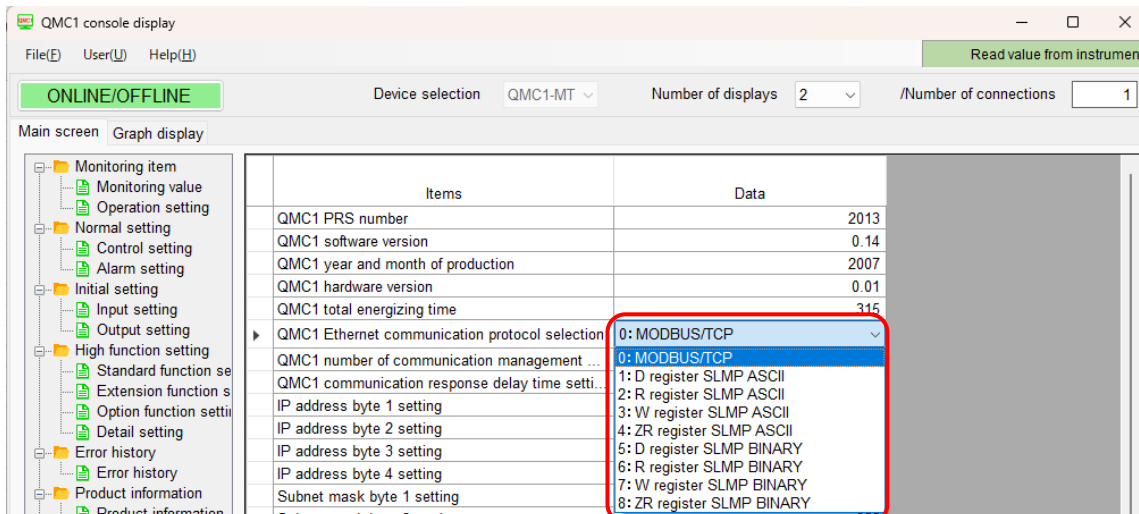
QMC1 console display

File(F) User(U) Help(H)

Read value from instrumen

ONLINE/OFFLINE

Device selection QMC1-MT

Number of displays 2

/Number of connections 1

Main screen Graph display

Monitoring item
Monitoring value
Operation setting
Normal setting
Control setting
Alarm setting
Initial setting
Input setting
Output setting
High function setting
Standard function se
Extension function s
Option function setti
Detail setting
Error history
Error history
Product information
Product information

| Items | Data |
|---|---|
| QMC1 PRS number | 2013 |
| QMC1 software version | 0.14 |
| QMC1 year and month of production | 2007 |
| QMC1 hardware version | 0.01 |
| QMC1 total energizing time | 315 |
| QMC1 Ethernet communication protocol selection | 0: MODBUS/TCP |
| QMC1 number of communication management ... | |
| QMC1 communication response delay time setti... | |
| IP address byte 1 setting | |
| IP address byte 2 setting | |
| IP address byte 3 setting | |
| IP address byte 4 setting | |
| Subnet mask byte 1 setting | |

0: MODBUS/TCP
1: D register SLMP ASCII
2: R register SLMP ASCII
3: W register SLMP ASCII
4: ZR register SLMP ASCII
5: D register SLMP BINARY
6: R register SLMP BINARY
7: W register SLMP BINARY
8: ZR register SLMP BINARY